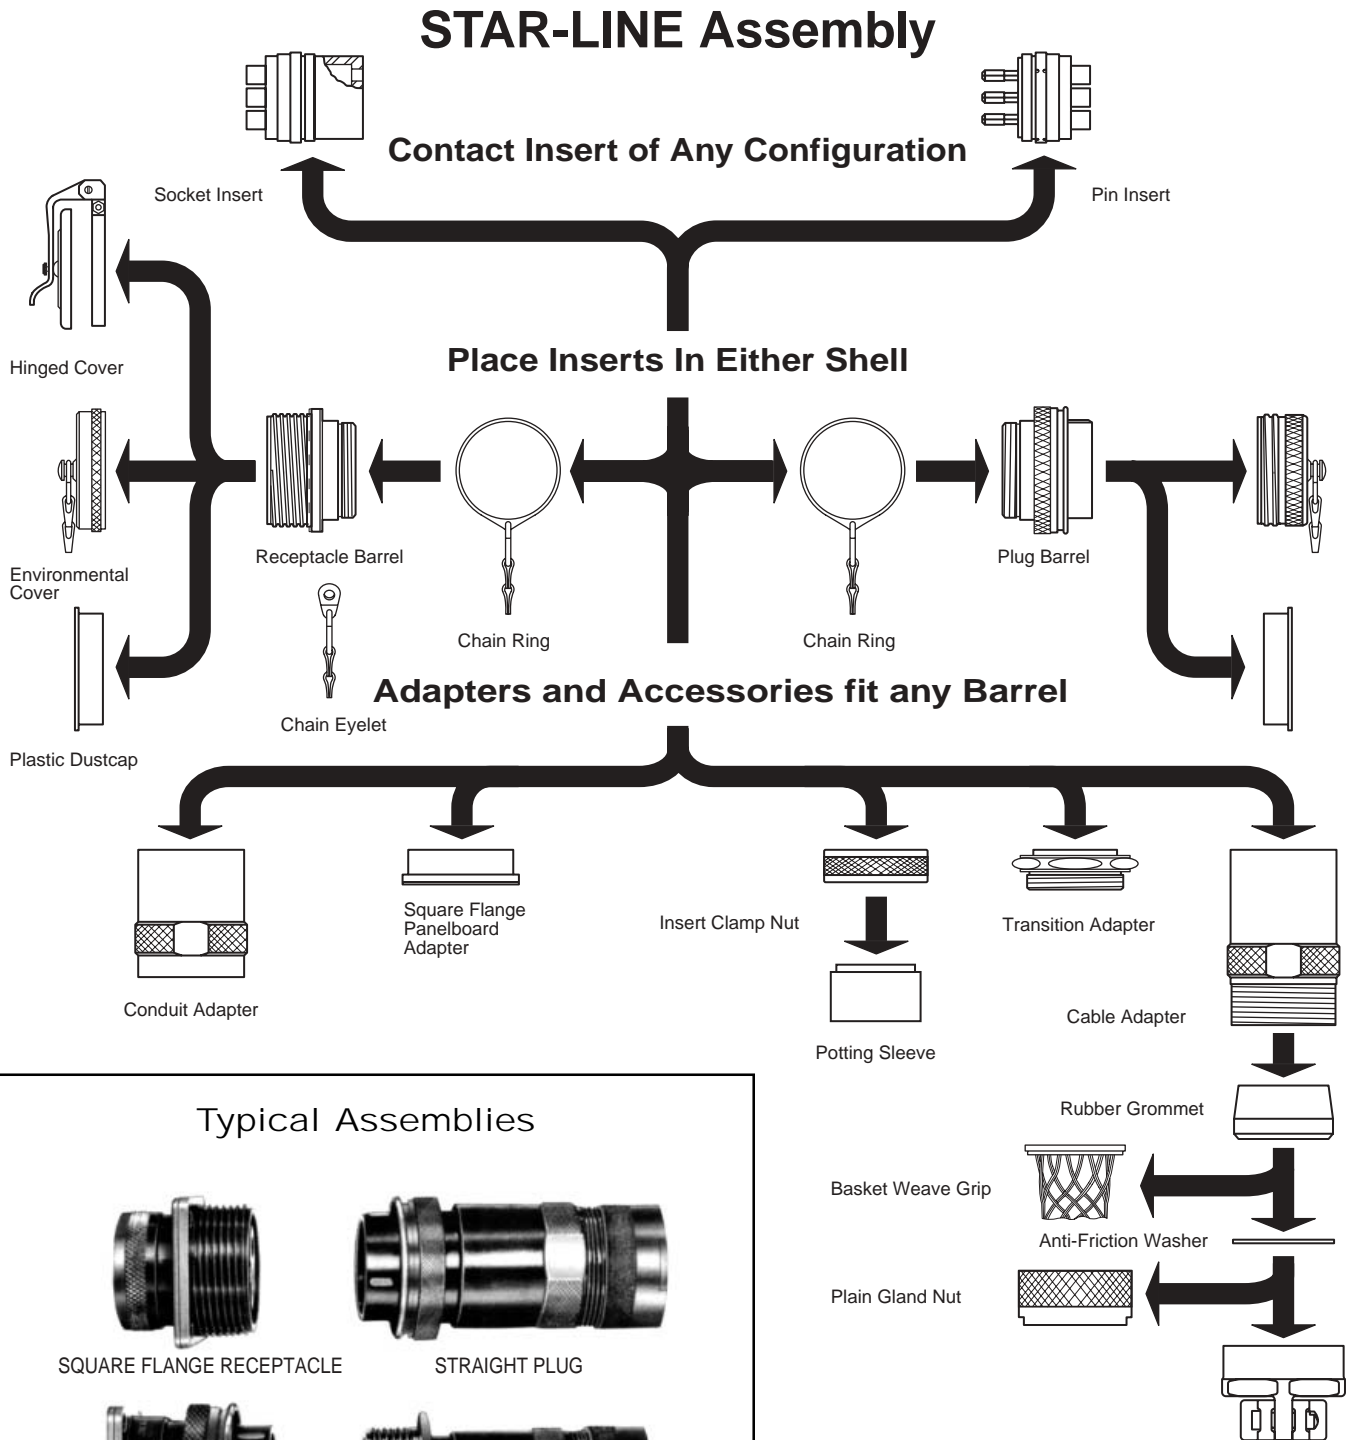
STAR-LINE Assembly

Contact Insert of Any Configuration

Socket Insert

Pin Insert

Hinged Cover

Place Inserts In Either Shell

Environmental Cover

Receptacle Barrel

Chain Ring

Chain Ring

Plug Barrel

Chain Eyelet

Adapters and Accessories fit any Barrel

Plastic Dustcap

Square Flange Panelboard Adapter

Insert Clamp Nut

Transition Adapter

Conduit Adapter

Cable Adapter

Potting Sleeve

Typical Assemblies

Rubber Grommet

Basket Weave Grip

Anti-Friction Washer

Plain Gland Nut

SQUARE FLANGE RECEPTACLE

STRAIGHT PLUG